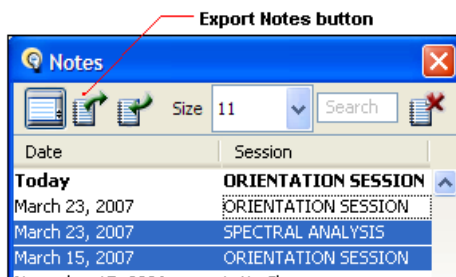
Export Notes button

Notes

Size 11 Search

| Date | Session |
|---|---|
| Today | ORIENTATION SESSION |
| March 23, 2007 | ORIENTATION SESSION |
| March 23, 2007 | SPECTRAL ANALYSIS |
| March 15, 2007 | ORIENTATION SESSION |
| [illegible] | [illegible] |